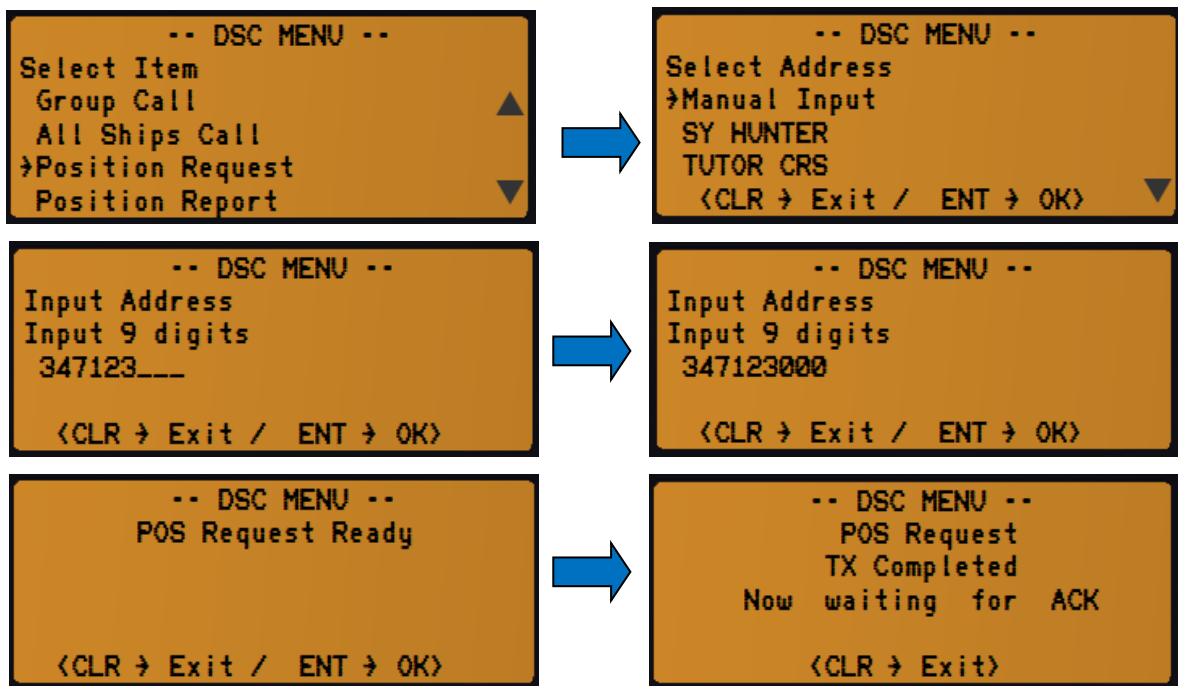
-- DSC MENU --
Select Item
Group Call
All Ships Call
→Position Request
Position Report

-- DSC MENU --
Select Address
→Manual Input
SY HUNTER
TUTOR CRS
<CLR → Exit / ENT → OK>

-- DSC MENU --
Input Address
Input 9 digits
347123___
<CLR → Exit / ENT → OK>

-- DSC MENU --
Input Address
Input 9 digits
347123000
<CLR → Exit / ENT → OK>

-- DSC MENU --
POS Request Ready
<CLR → Exit / ENT → OK>

-- DSC MENU --
POS Request
TX Completed
Now waiting for ACK
<CLR → Exit>